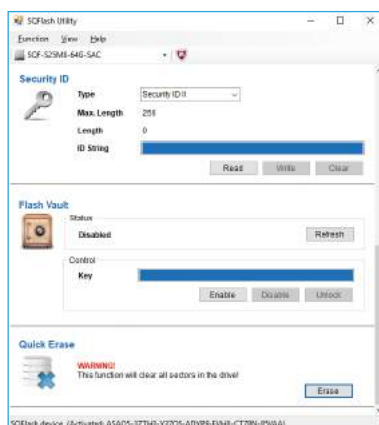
SCFlash Utility

Function View Help

SCF-S25M8-64G-SAC

Security ID

Type Security ID II

Max. Length 256

Length 0

ID String

Read Write Clear

Flash Vault

Status

Disabled

Refresh

Control

Key

Enable Disable Unlock

Quick Erase

WARNING!
This function will clear all sectors in the drive!

Erase

SCFlash device (Activated: A5A05-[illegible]